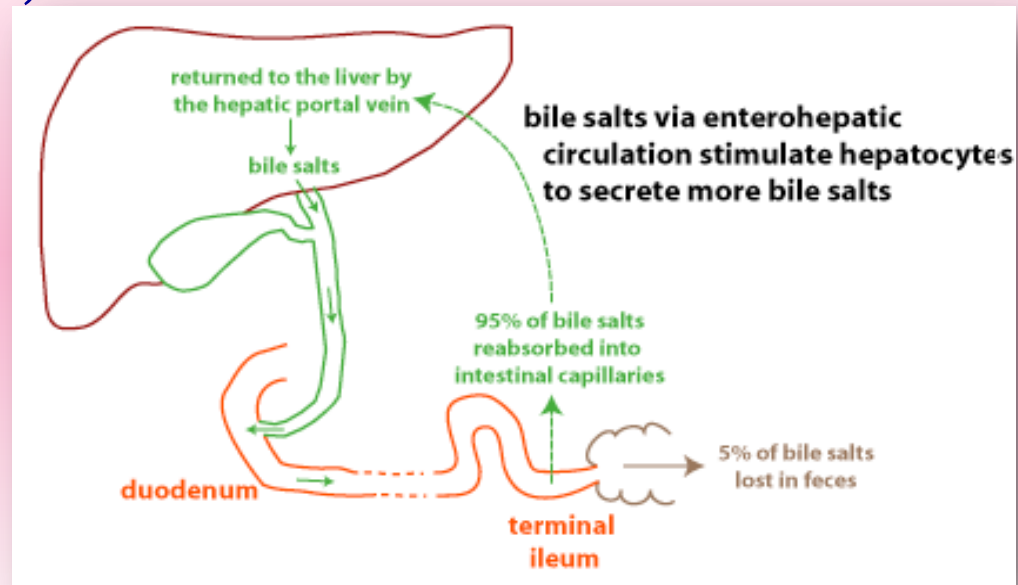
returned to the liver by the hepatic portal vein

bile salts

bile salts via enterohepatic circulation stimulate hepatocytes to secrete more bile salts

95% of bile salts reabsorbed into intestinal capillaries

duodenum

terminal ileum

5% of bile salts lost in feces